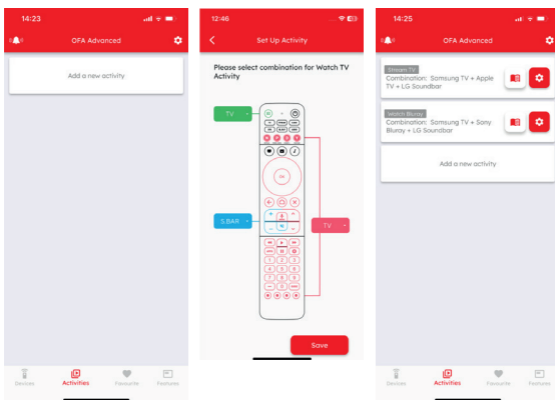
14:23

OFA Advanced

Add a new activity

Devices Activities Favourite Features

12:46

Set Up Activity

Please select combination for Watch TV Activity

TV

S.BAR

TV

OK

Save

14:25

OFA Advanced

Stream TV
Combination: Samsung TV + Apple TV + LG Soundbar

Watch Bluray
Combination: Samsung TV + Sony Bluray + LG Soundbar

Add a new activity

Devices Activities Favourite Features